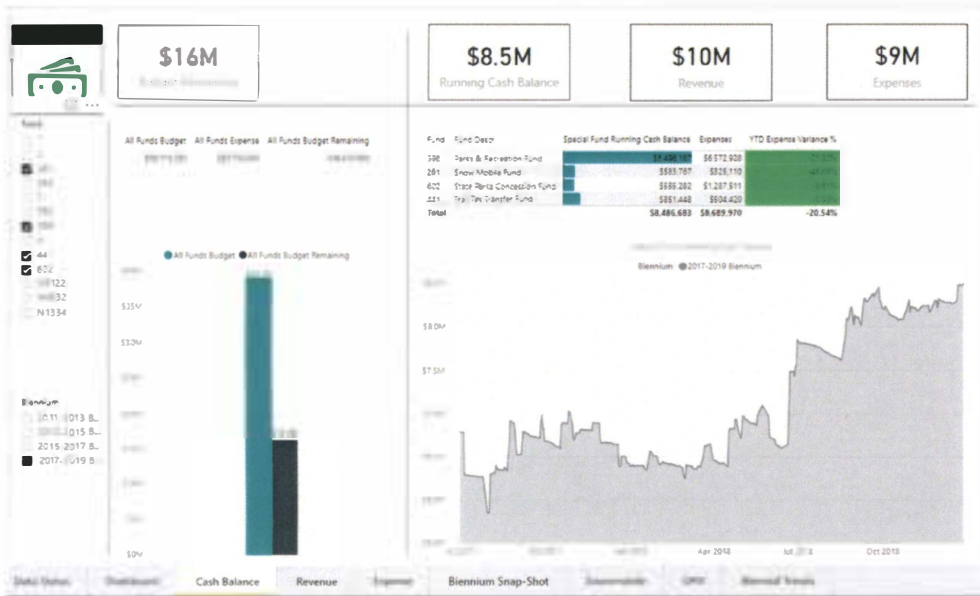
$16M
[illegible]

$8.5M
Running Cash Balance

$10M
Revenue

$9M
Expenses

Fund
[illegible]
44
602
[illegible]122
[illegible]32
N1334

All Funds Budget | All Funds Expense | All Funds Budget Remaining

All Funds Budget ● All Funds Budget Remaining

$35M
$30M
$0M

| Fund | Fund Descr | Special Fund Running Cash Balance | Expenses | YTD Expense Variance % |
|---|---|---|---|---|
| 398 | Parks & Recreation Fund | $6,486,187 | $6,572,928 | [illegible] |
| 281 | Snow Mobile Fund | $583,767 | $325,110 | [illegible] |
| 602 | State Parks Concession Fund | $565,282 | $1,287,511 | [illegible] |
| 441 | Trail Tax Transfer Fund | $851,448 | $504,420 | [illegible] |
| Total | | $8,486,683 | $8,689,970 | -20.54% |

Biennium ● 2017-2019 Biennium

$8.0M
$7.5M

Apr 2018
Jul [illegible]
Oct 2018

Biennium
2011-2013 B...
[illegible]2015 B...
2015-2017 B...
2017-2019 B...

Cash Balance | Revenue | Biennium Snap-Shot